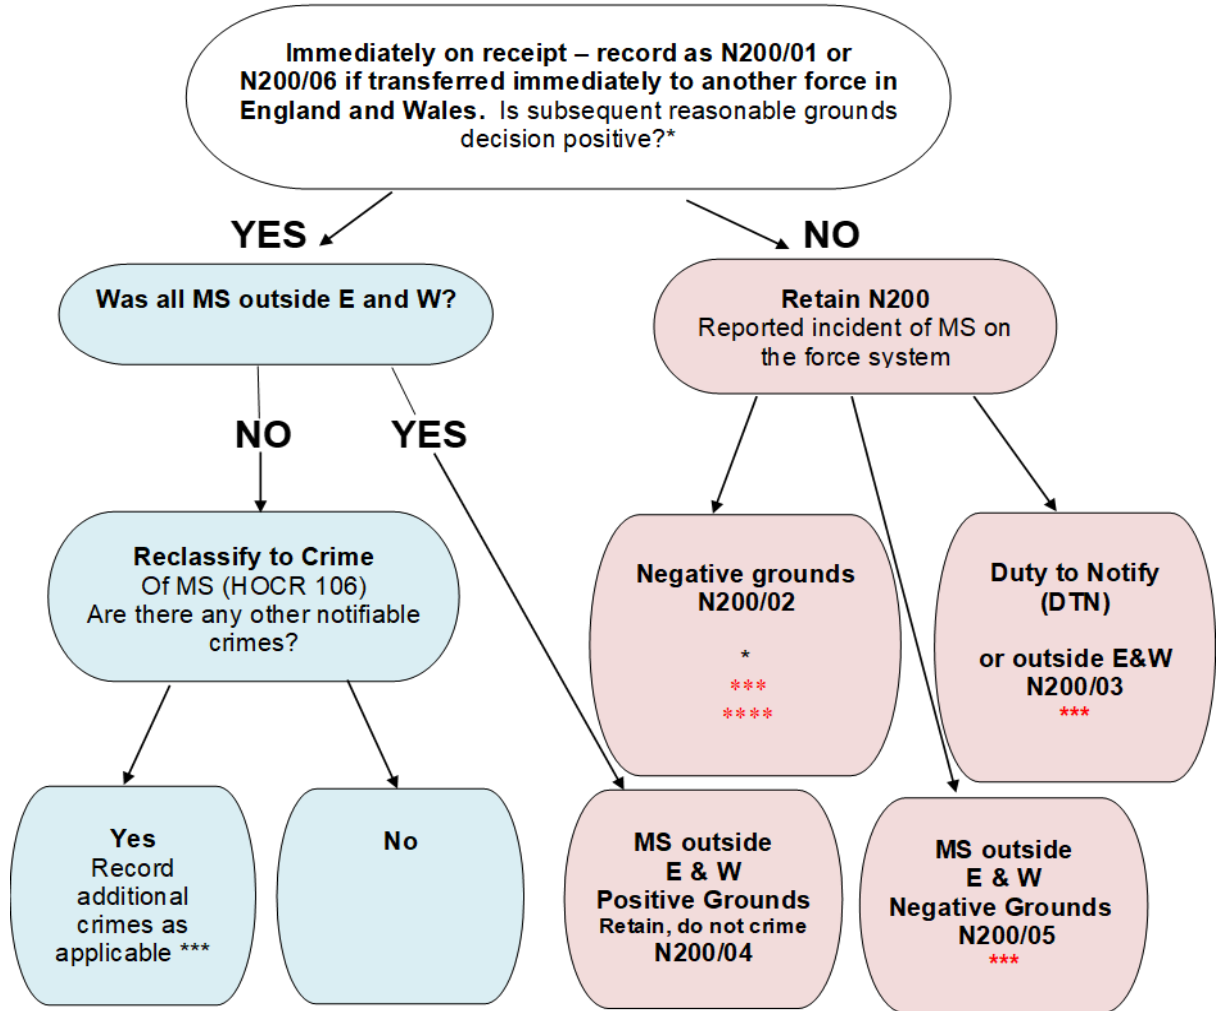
Immediately on receipt – record as N200/01 or N200/06 if transferred immediately to another force in England and Wales. Is subsequent reasonable grounds decision positive?*

YES

NO

Was all MS outside E and W?

Retain N200
Reported incident of MS on the force system

NO

YES

Reclassify to Crime
Of MS (HOCR 106)
Are there any other notifiable crimes?

Negative grounds
N200/02

*
***
****

Duty to Notify
(DTN)

or outside E&W
N200/03
***

Yes
Record additional crimes as applicable ***

No

MS outside
E & W
Positive Grounds
Retain, do not crime
N200/04

MS outside
E & W
Negative Grounds
N200/05
***